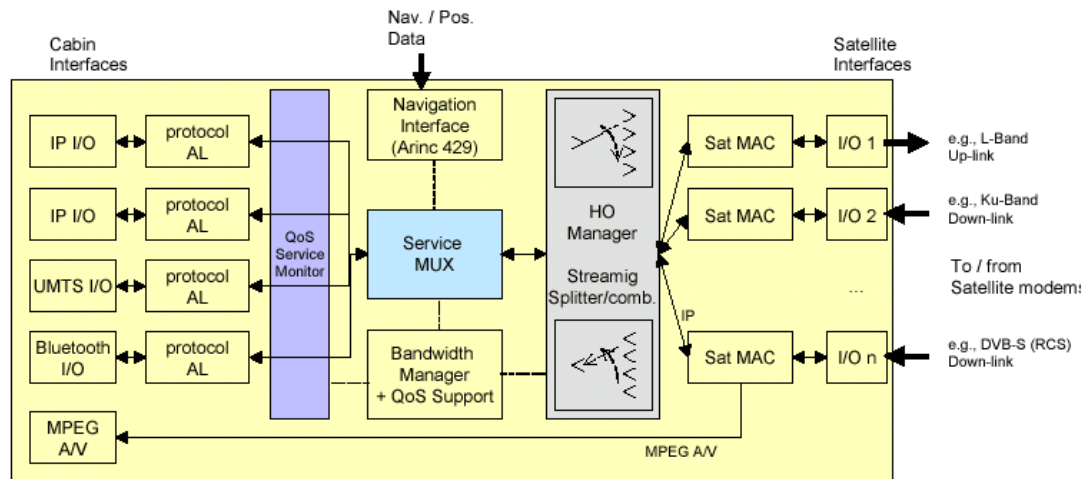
Nav. / Pos. Data

Cabin Interfaces

Satellite Interfaces

IP I/O

protocol AL

IP I/O

protocol AL

UMTS I/O

protocol AL

Bluetooth I/O

protocol AL

MPEG A/V

QoS Service Monitor

Navigation Interface (Arinc 429)

Service MUX

Bandwidth Manager + QoS Support

HO Manager

Streamig Splitter/comb.

IP

Sat MAC

I/O 1

Sat MAC

I/O 2

...

Sat MAC

I/O n

e.g., L-Band Up-link

e.g., Ku-Band Down-link

To / from Satellite modems

e.g., DVB-S (RCS) Down-link

MPEG A/V